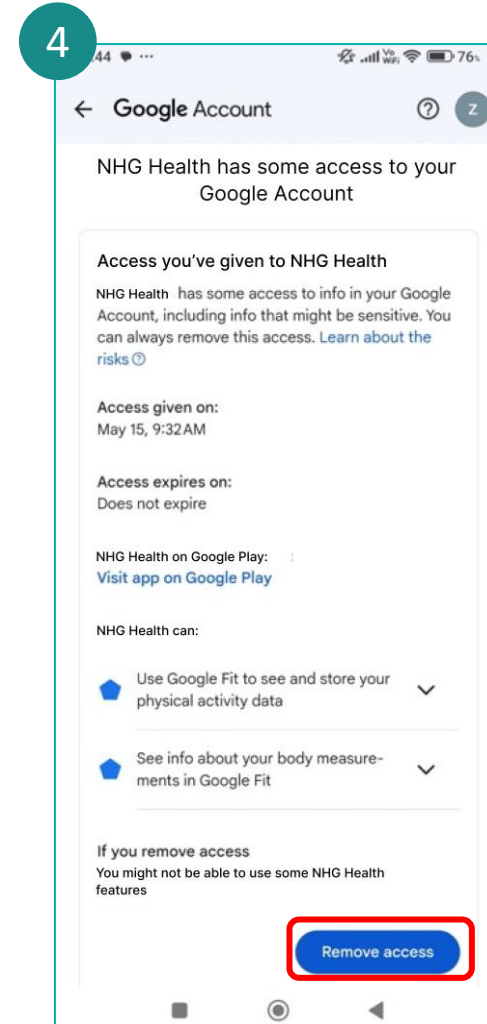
4

:44 ...

76

← Google Account

Z

NHG Health has some access to your Google Account

Access you've given to NHG Health

NHG Health has some access to info in your Google Account, including info that might be sensitive. You can always remove this access. Learn about the risks

Access given on:
May 15, 9:32AM

Access expires on:
Does not expire

NHG Health on Google Play:
Visit app on Google Play

NHG Health can:

Use Google Fit to see and store your physical activity data

See info about your body measurements in Google Fit

If you remove access
You might not be able to use some NHG Health features

Remove access